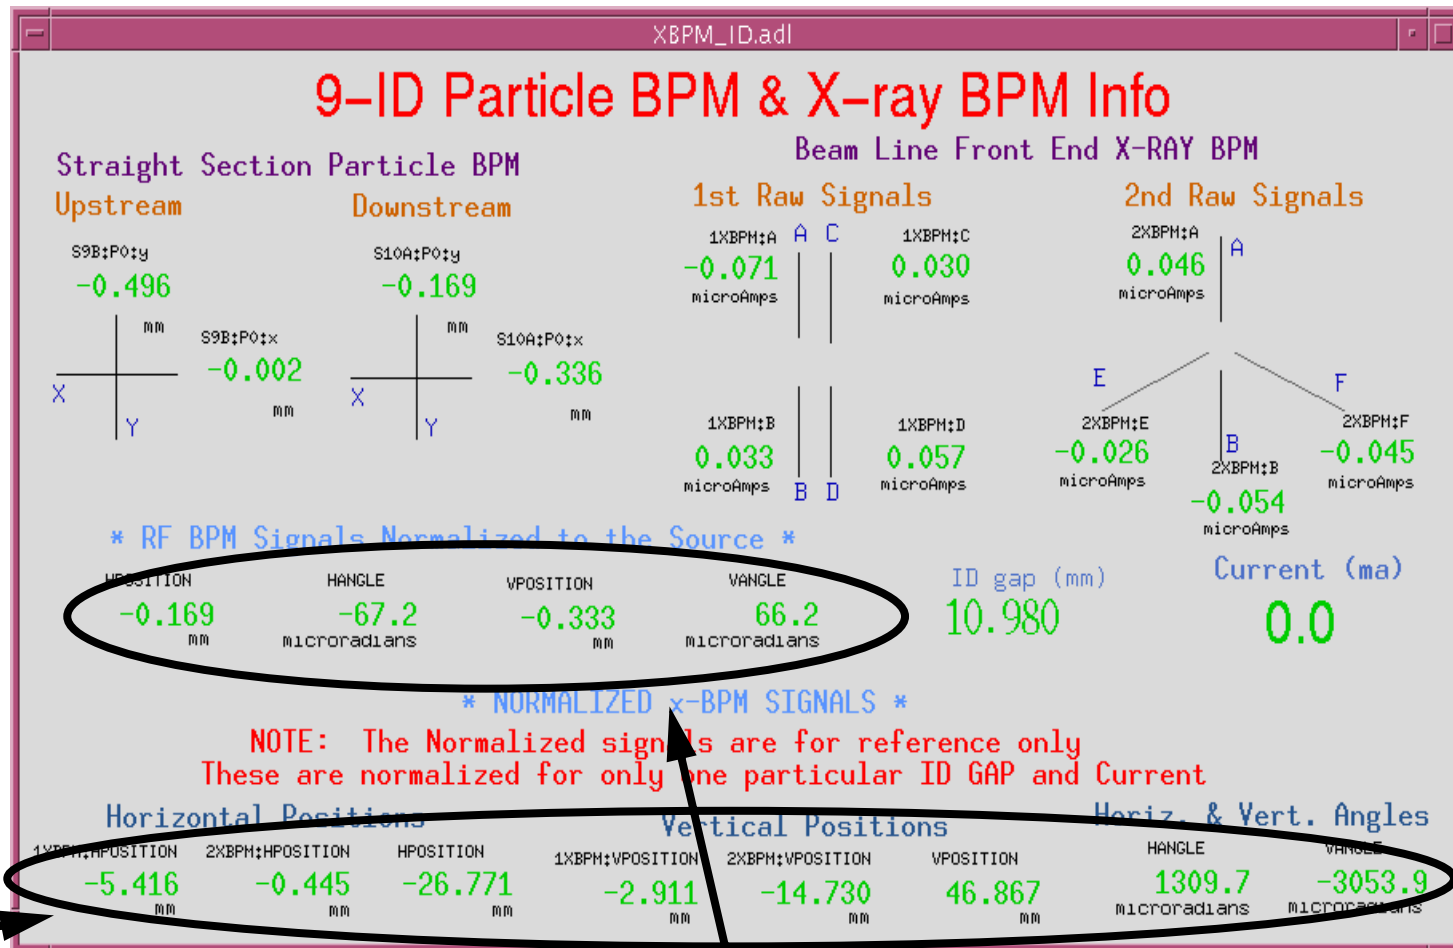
XBPM_ID.adl

9–ID Particle BPM & X–ray BPM Info

Straight Section Particle BPM

Upstream

S9B:P0:y
-0.496
mm
S9B:P0:x
-0.002
mm
X
Y

Downstream

S10A:P0:y
-0.169
mm
S10A:P0:x
-0.336
mm
X
Y

Beam Line Front End X-RAY BPM

1st Raw Signals

1XBPM:A
-0.071
microAmps
A C
1XBPM:C
0.030
microAmps

1XBPM:B
0.033
microAmps
B D
1XBPM:D
0.057
microAmps

2nd Raw Signals

2XBPM:A
0.046
microAmps
A

E
2XBPM:E
-0.026
microAmps

F
2XBPM:F
-0.045
microAmps

B
2XBPM:B
-0.054
microAmps

* RF BPM Signals Normalized to the Source *

HPOSITION
-0.169
mm

HANGLE
-67.2
microradians

VPOSITION
-0.333
mm

VANGLE
66.2
microradians

ID gap (mm)
10.980

Current (ma)
0.0

* NORMALIZED x-BPM SIGNALS *

NOTE: The Normalized sign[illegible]s are for reference only
These are normalized for only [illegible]ne particular ID GAP and Current

Horizontal Positions

1XBPM:HPOSITION
-5.416
mm

2XBPM:HPOSITION
-0.445
mm

HPOSITION
-26.771
mm

Vertical Positions

1XBPM:VPOSITION
-2.911
mm

2XBPM:VPOSITION
-14.730
mm

VPOSITION
46.867
mm

Horiz. & Vert. Angles

HANGLE
1309.7
microradians

VANGLE
-3053.9
microradians